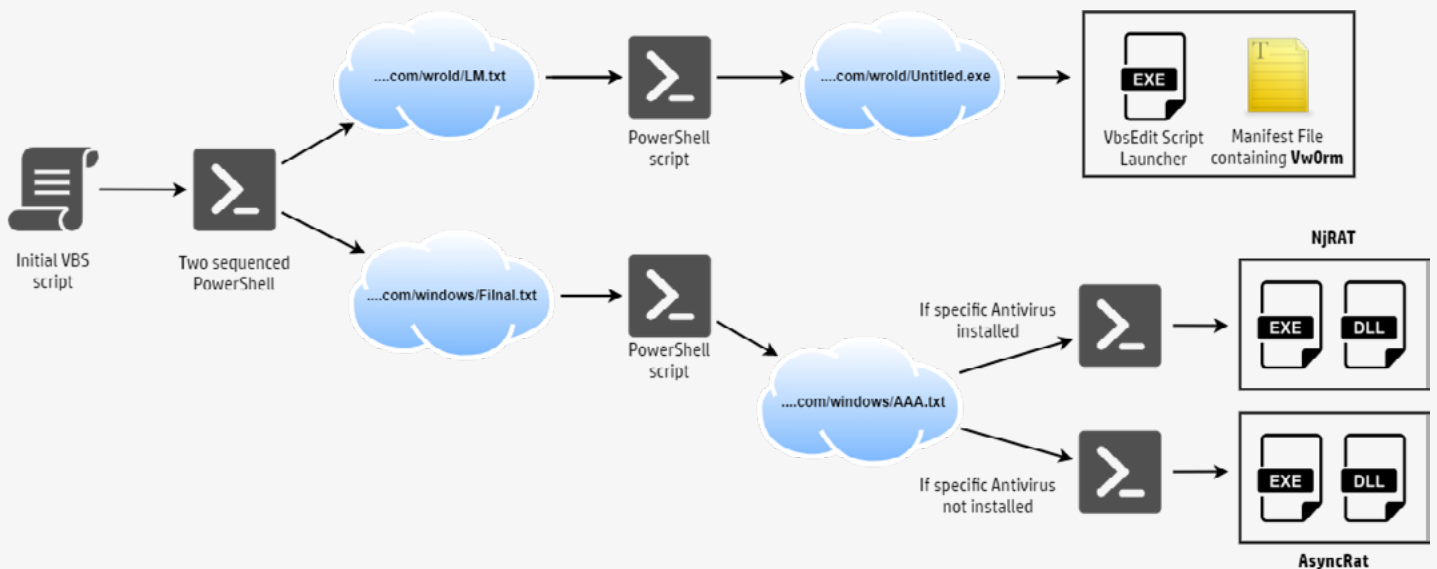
Initial VBS script

Two sequenced PowerShell

....com/wrold/LM.txt

PowerShell script

....com/wrold/Untitled.exe

EXE

VbsEdit Script Launcher

T

Manifest File containing **Vw0rm**

....com/windows/Filnal.txt

PowerShell script

....com/windows/AAA.txt

If specific Antivirus installed

NjRAT

EXE

DLL

If specific Antivirus not installed

EXE

DLL

AsyncRat